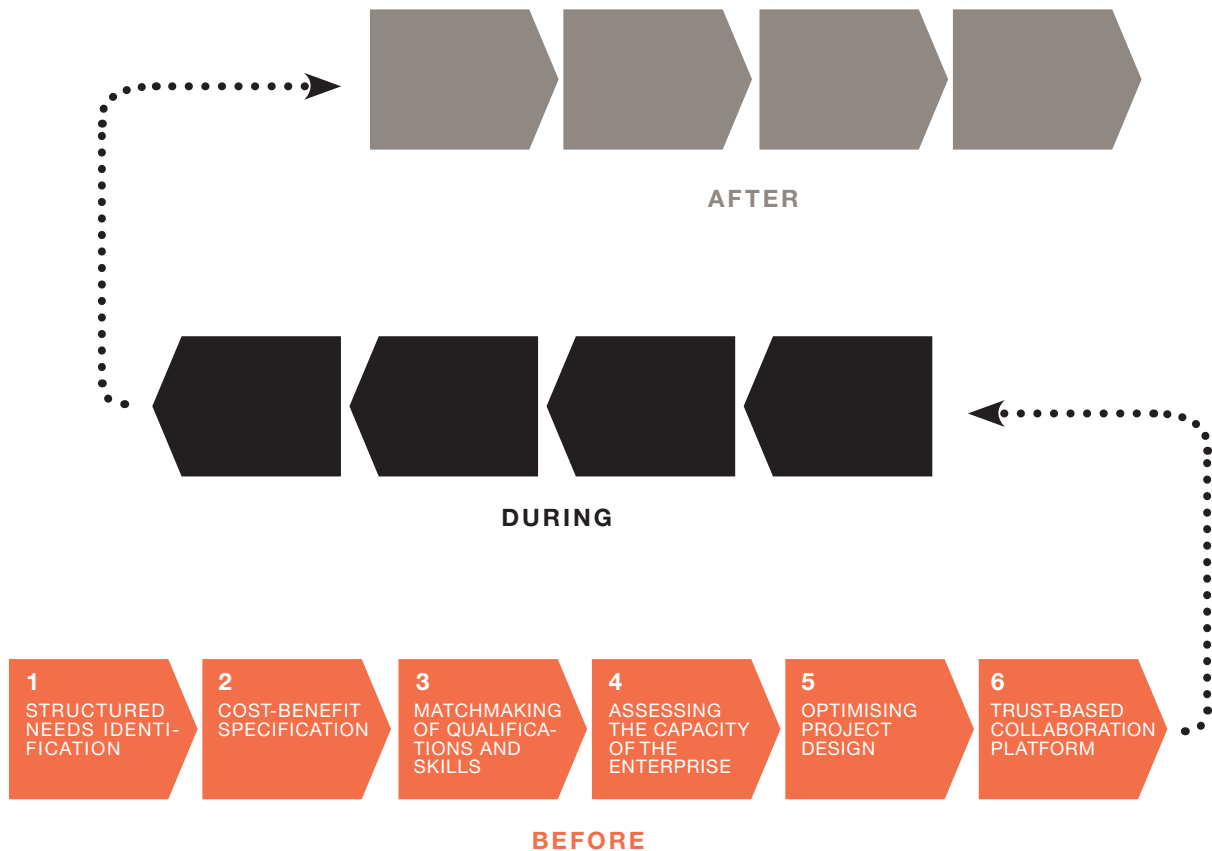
AFTER

DURING

1
STRUCTURED NEEDS IDENTIFICATION

2
COST-BENEFIT SPECIFICATION

3
MATCHMAKING OF QUALIFICATIONS AND SKILLS

4
ASSESSING THE CAPACITY OF THE ENTERPRISE

5
OPTIMISING PROJECT DESIGN

6
TRUST-BASED COLLABORATION PLATFORM

BEFORE